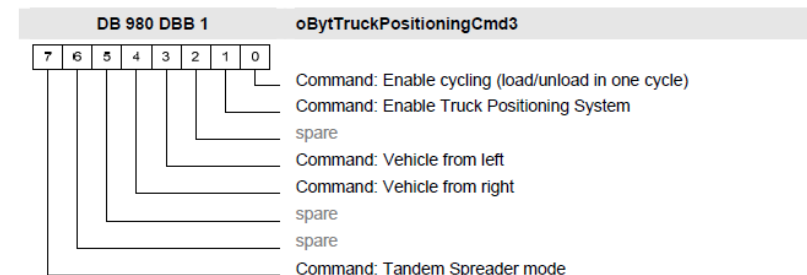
DB 980 DBB 1 oBytTruckPositioningCmd3

| 7 | 6 | 5 | 4 | 3 | 2 | 1 | 0 |
|---|---|---|---|---|---|---|---|

Command: Enable cycling (load/unload in one cycle)
Command: Enable Truck Positioning System
spare
Command: Vehicle from left
Command: Vehicle from right
spare
spare
Command: Tandem Spreader mode